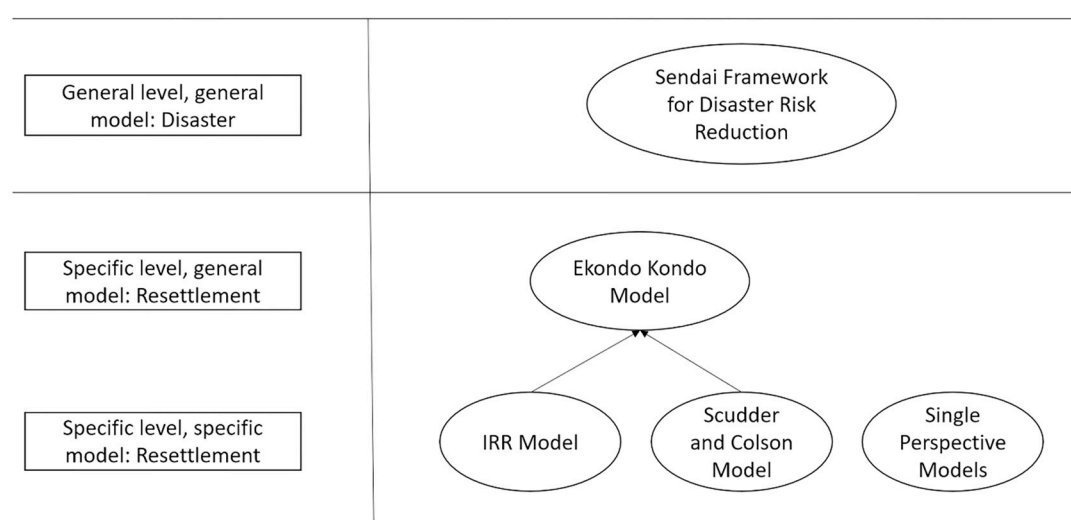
General level, general model: Disaster

Sendai Framework for Disaster Risk Reduction

Specific level, general model: Resettlement

Ekondo Kondo Model

Specific level, specific model: Resettlement

IRR Model

Scudder and Colson Model

Single Perspective Models